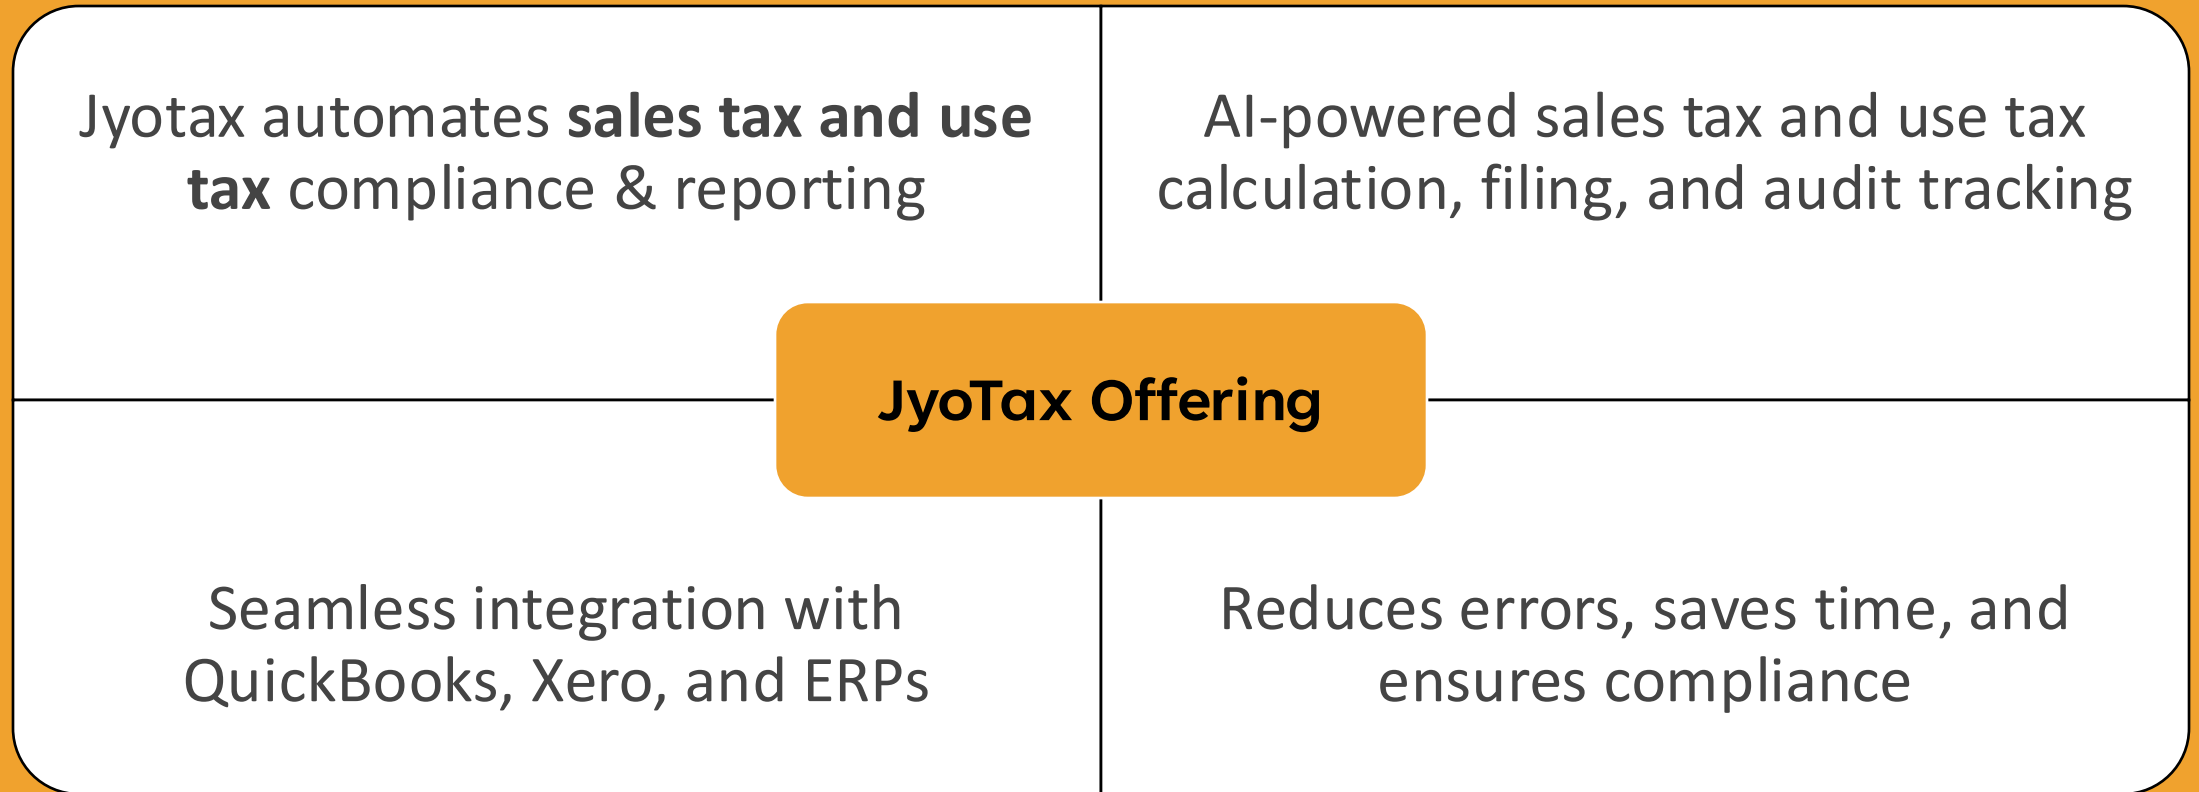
Jyotax automates **sales tax and use tax** compliance & reporting

AI-powered sales tax and use tax calculation, filing, and audit tracking

JyoTax Offering

Seamless integration with QuickBooks, Xero, and ERPs

Reduces errors, saves time, and ensures compliance